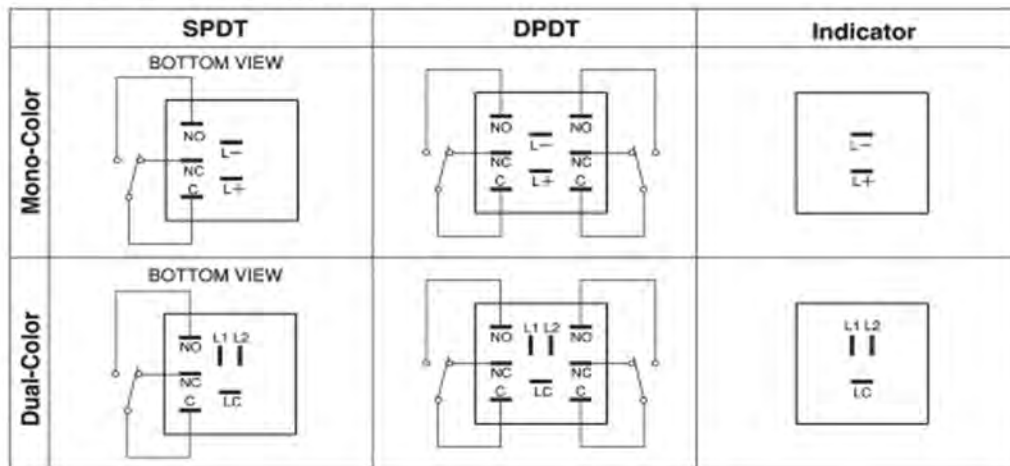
| | SPDT | DPDT | Indicator |
|---|---|---|---|
| Mono-Color | BOTTOM VIEW NO L− NC L+ C | NO NO L− NC NC L+ C C | L− L+ |
| Dual-Color | BOTTOM VIEW NO L1 L2 NC C LC | NO L1 L2 NO NC NC LC C C | L1 L2 LC |